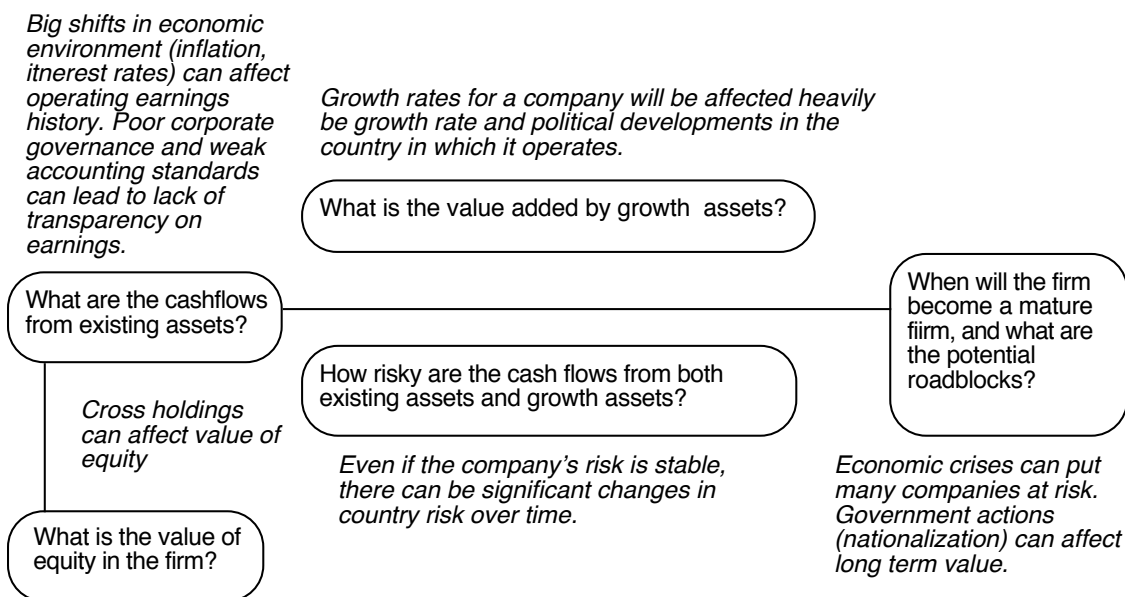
Big shifts in economic environment (inflation, itnerest rates) can affect operating earnings history. Poor corporate governance and weak accounting standards can lead to lack of transparency on earnings.

Growth rates for a company will be affected heavily be growth rate and political developments in the country in which it operates.

What is the value added by growth assets?

What are the cashflows from existing assets?

When will the firm become a mature fiirm, and what are the potential roadblocks?

How risky are the cash flows from both existing assets and growth assets?

Cross holdings can affect value of equity

Even if the company's risk is stable, there can be significant changes in country risk over time.

Economic crises can put many companies at risk. Government actions (nationalization) can affect long term value.

What is the value of equity in the firm?